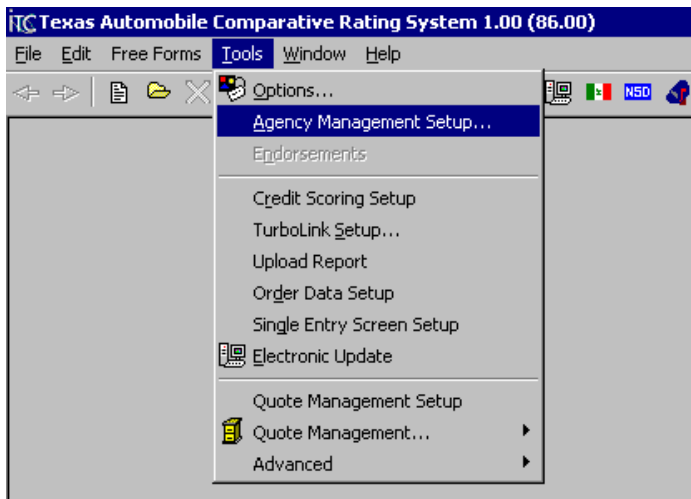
ITC Texas Automobile Comparative Rating System 1.00 (86.00)

File Edit Free Forms Tools Window Help

NSD

Options...
Agency Management Setup...
Endorsements
Credit Scoring Setup
TurboLink Setup...
Upload Report
Order Data Setup
Single Entry Screen Setup
Electronic Update
Quote Management Setup
Quote Management...
Advanced